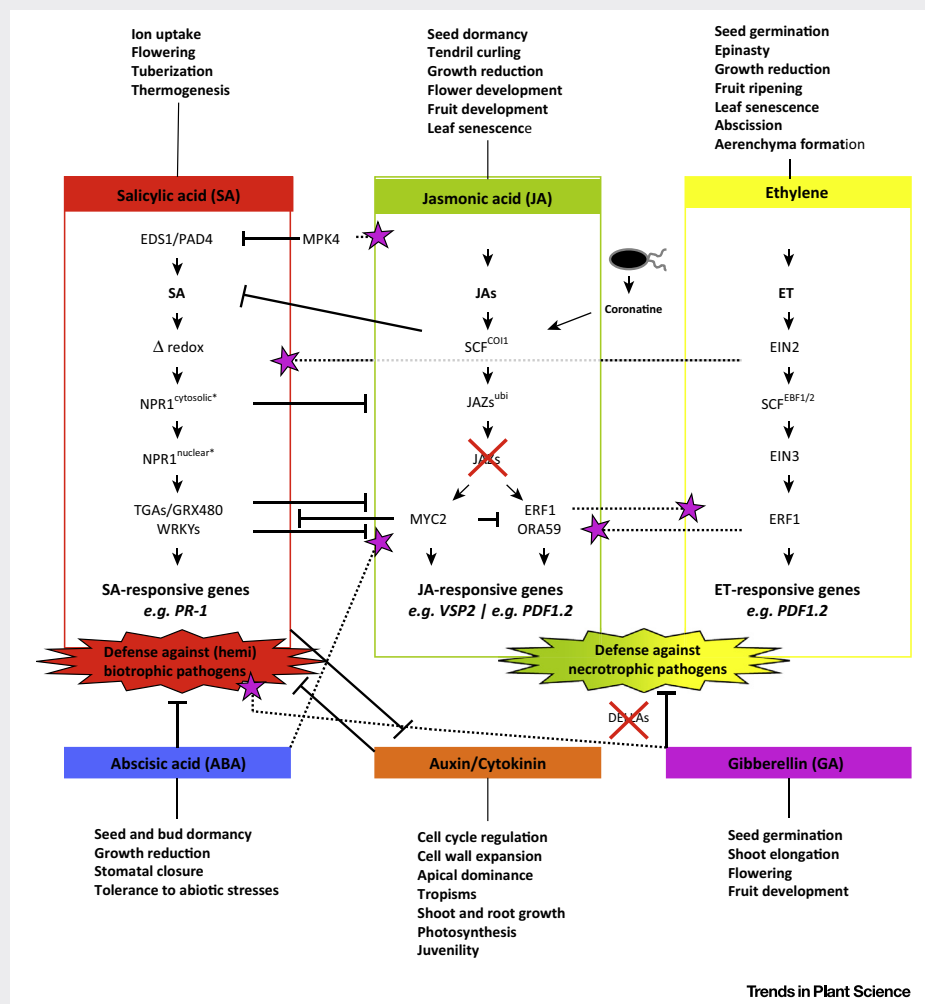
Ion uptake
Flowering
Tuberization
Thermogenesis

Seed dormancy
Tendril curling
Growth reduction
Flower development
Fruit development
Leaf senescence

Seed germination
Epinasty
Growth reduction
Fruit ripening
Leaf senescence
Abscission
Aerenchyma formation

Salicylic acid (SA)

EDS1/PAD4
SA
$\Delta$ redox
NPR1$^{cytosolic*}$
NPR1$^{nuclear*}$
TGAs/GRX480
WRKYs
SA-responsive genes
e.g. PR-1

MPK4

Jasmonic acid (JA)

JAs
SCF$^{COI1}$
JAZs$^{ubi}$
JAZs
MYC2
ERF1
ORA59
JA-responsive genes
e.g. VSP2 | e.g. PDF1.2

Coronatine

Ethylene

ET
EIN2
SCF$^{EBF1/2}$
EIN3
ERF1
ET-responsive genes
e.g. PDF1.2

Defense against (hemi) biotrophic pathogens

Defense against necrotrophic pathogens

DELLAs

Abscisic acid (ABA)

Auxin/Cytokinin

Gibberellin (GA)

Seed and bud dormancy
Growth reduction
Stomatal closure
Tolerance to abiotic stresses

Cell cycle regulation
Cell wall expansion
Apical dominance
Tropisms
Shoot and root growth
Photosynthesis
Juvenility

Seed germination
Shoot elongation
Flowering
Fruit development

Trends in Plant Science